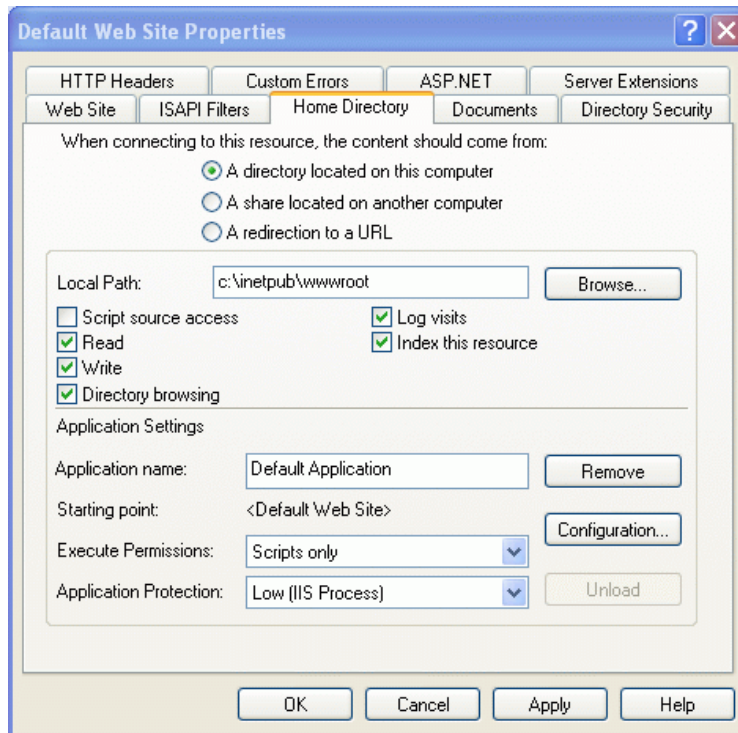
Default Web Site Properties

?

HTTP Headers
Custom Errors
ASP.NET
Server Extensions
Web Site
ISAPI Filters
Home Directory
Documents
Directory Security

When connecting to this resource, the content should come from:

A directory located on this computer

A share located on another computer

A redirection to a URL

Local Path: c:\inetpub\wwwroot Browse...

Script source access
Read
Write
Directory browsing
Log visits
Index this resource

Application Settings

Application name: Default Application Remove

Starting point: <Default Web Site>

Configuration...

Execute Permissions: Scripts only

Application Protection: Low (IIS Process)

Unload

OK Cancel Apply Help